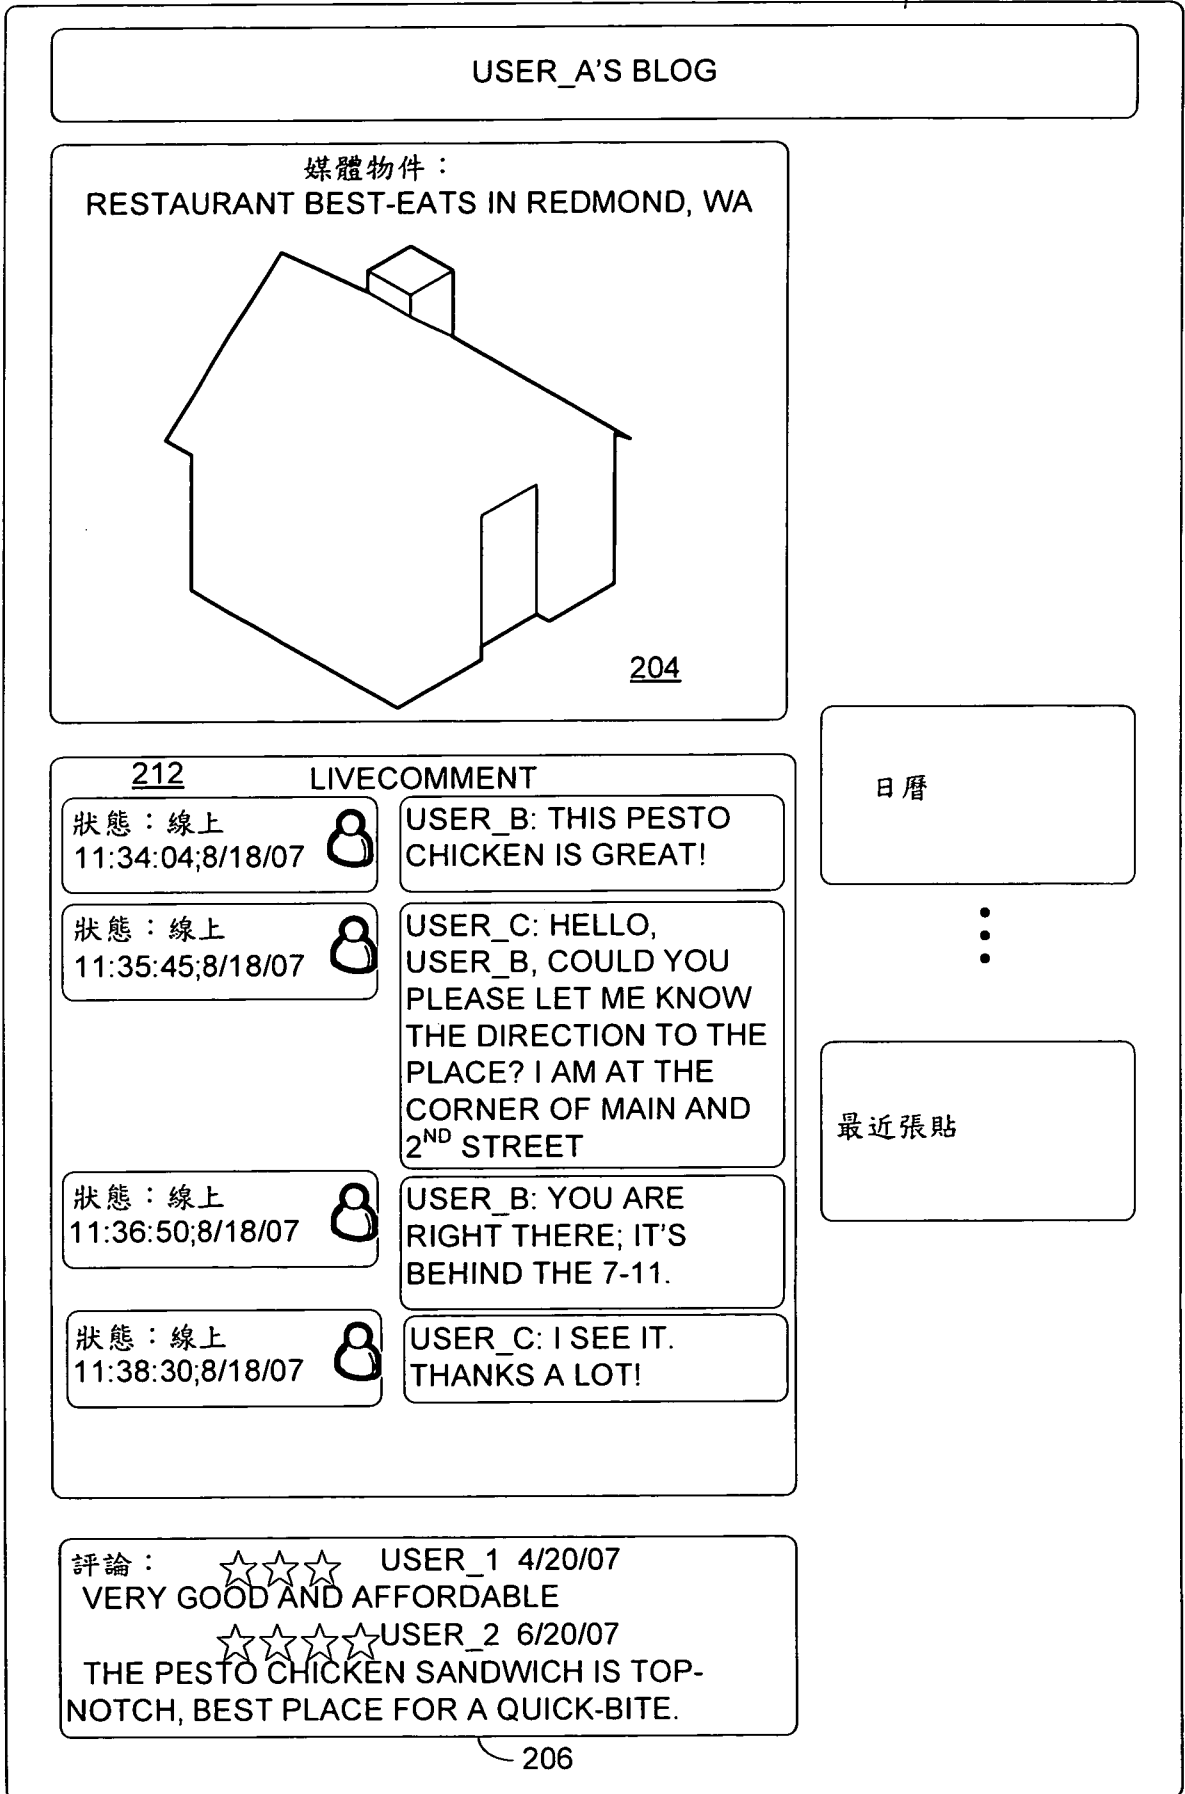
USER_A'S BLOG

媒體物件：
RESTAURANT BEST-EATS IN REDMOND, WA

204

212 LIVECOMMENT

狀態：線上
11:34:04;8/18/07

USER_B: THIS PESTO CHICKEN IS GREAT!

狀態：線上
11:35:45;8/18/07

USER_C: HELLO, USER_B, COULD YOU PLEASE LET ME KNOW THE DIRECTION TO THE PLACE? I AM AT THE CORNER OF MAIN AND $2^{ND}$ STREET

狀態：線上
11:36:50;8/18/07

USER_B: YOU ARE RIGHT THERE; IT'S BEHIND THE 7-11.

狀態：線上
11:38:30;8/18/07

USER_C: I SEE IT. THANKS A LOT!

日曆

最近張貼

評論： ☆☆☆ USER_1 4/20/07
VERY GOOD AND AFFORDABLE
☆☆☆☆USER_2 6/20/07
THE PESTO CHICKEN SANDWICH IS TOP-NOTCH, BEST PLACE FOR A QUICK-BITE.

206